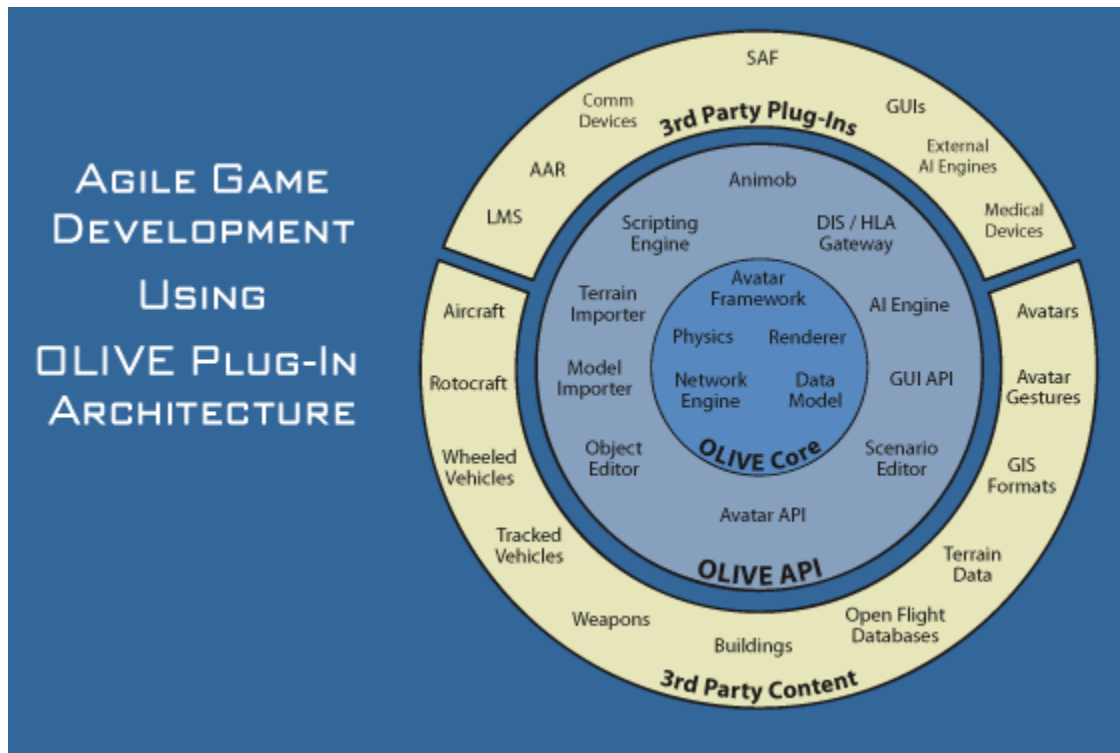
Agile Game Development Using OLIVE Plug-In Architecture

3rd Party Plug-Ins

SAF

Comm Devices

GUIs

External AI Engines

AAR

LMS

Medical Devices

Animob

Scripting Engine

DIS / HLA Gateway

Terrain Importer

AI Engine

Avatar Framework

Physics

Renderer

Network Engine

Data Model

OLIVE Core

Model Importer

GUI API

Object Editor

Scenario Editor

Avatar API

OLIVE API

Aircraft

Rotocraft

Wheeled Vehicles

Tracked Vehicles

Weapons

Buildings

Avatars

Avatar Gestures

GIS Formats

Terrain Data

Open Flight Databases

3rd Party Content